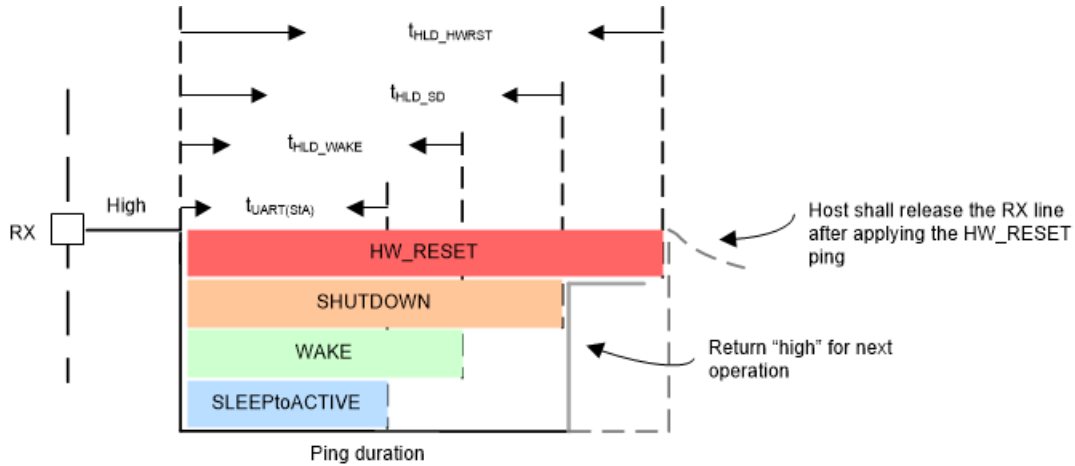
$t_{HLD\_HWRST}$

$t_{HLD\_SD}$

$t_{HLD\_WAKE}$

$t_{UART(StA)}$

RX

High

HW_RESET

SHUTDOWN

WAKE

SLEEPtoACTIVE

Ping duration

Host shall release the RX line after applying the HW_RESET ping

Return “high” for next operation